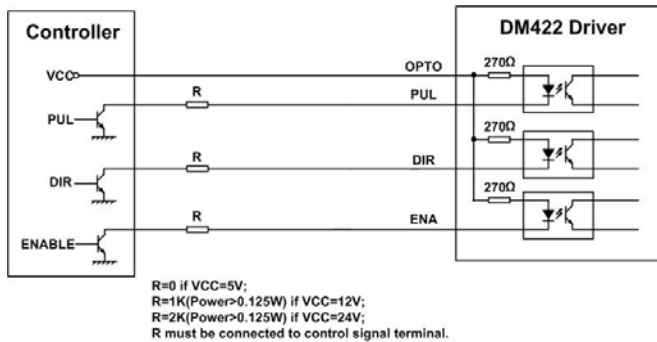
Controller

VCC

PUL

DIR

ENABLE

R

R

R

DM422 Driver

OPTO

PUL

DIR

ENA

270Ω

270Ω

270Ω

R=0 if VCC=5V;
R=1K(Power>0.125W) if VCC=12V;
R=2K(Power>0.125W) if VCC=24V;
R must be connected to control signal terminal.